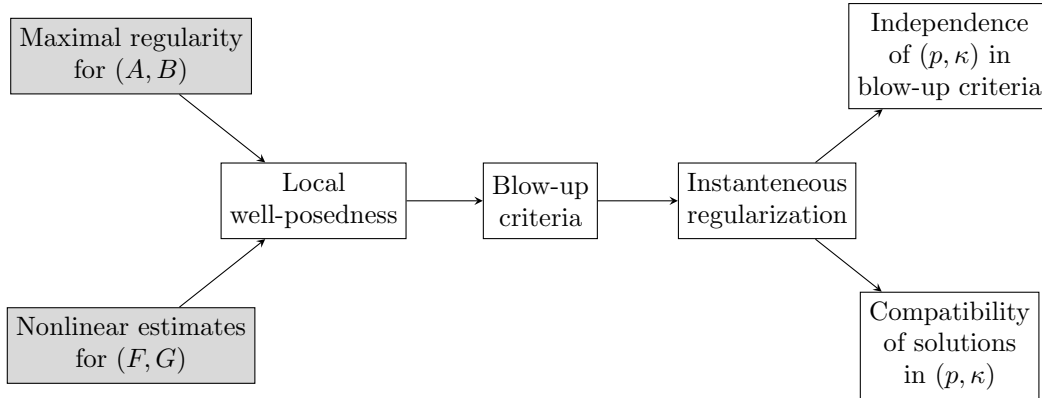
Maximal regularity for $(A, B)$

Nonlinear estimates for $(F, G)$

Local well-posedness

Blow-up criteria

Instanteneous regularization

Independence of $(p, \kappa)$ in blow-up criteria

Compatibility of solutions in $(p, \kappa)$